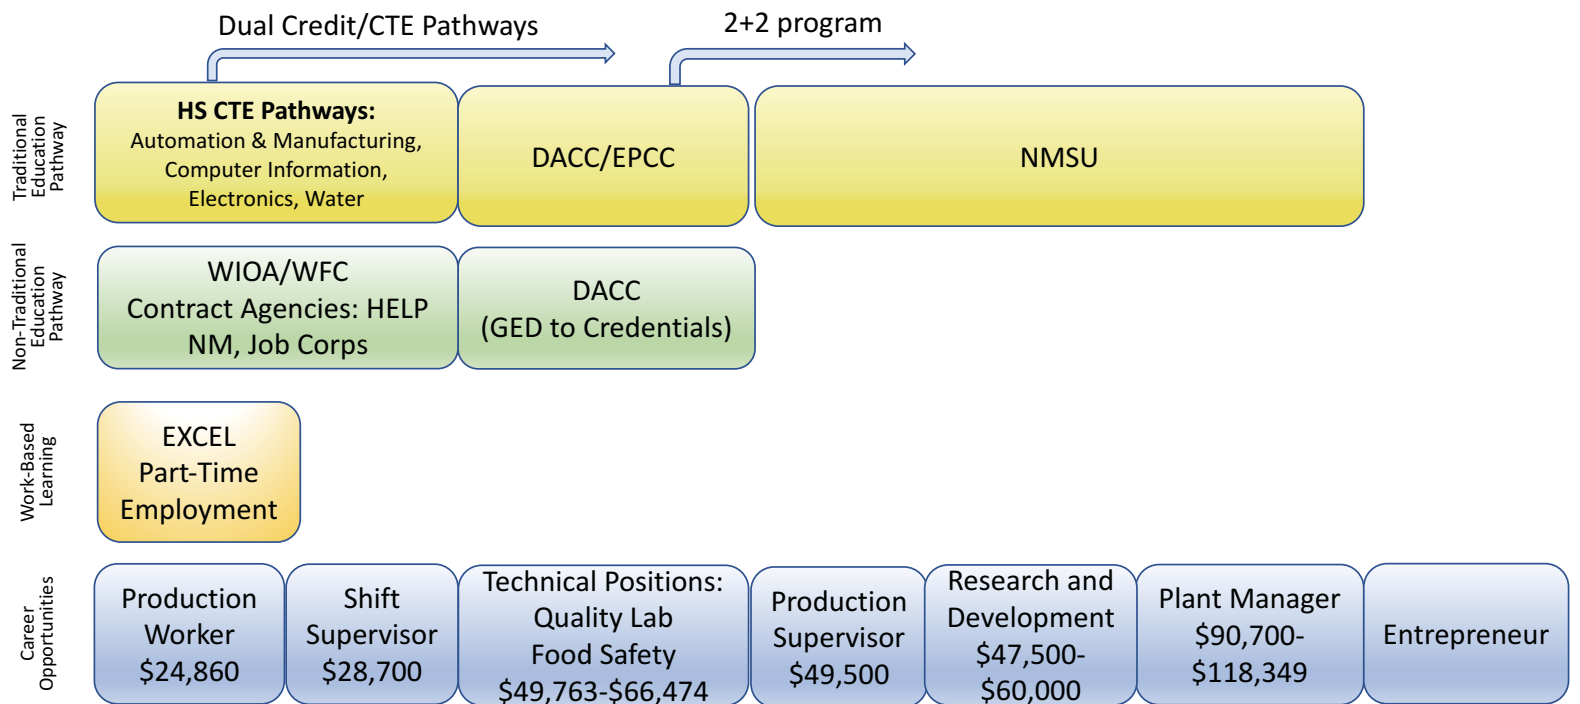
Dual Credit/CTE Pathways

2+2 program

Traditional Education Pathway

**HS CTE Pathways:**
Automation & Manufacturing, Computer Information, Electronics, Water

DACC/EPCC

NMSU

Non-Traditional Education Pathway

WIOA/WFC
Contract Agencies: HELP NM, Job Corps

DACC
(GED to Credentials)

Work-Based Learning

EXCEL
Part-Time
Employment

Career Opportunities

Production Worker
$24,860

Shift Supervisor
$28,700

Technical Positions:
Quality Lab
Food Safety
$49,763-$66,474

Production Supervisor
$49,500

Research and Development
$47,500-
$60,000

Plant Manager
$90,700-
$118,349

Entrepreneur